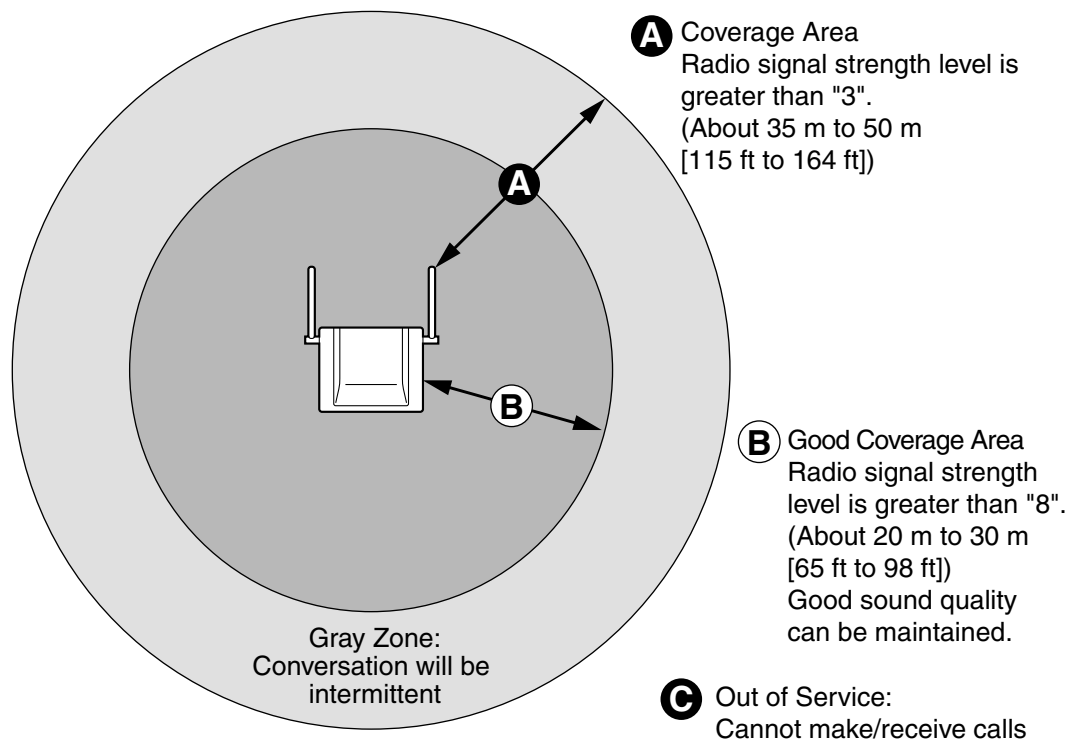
A Coverage Area
Radio signal strength level is greater than "3".
(About 35 m to 50 m [115 ft to 164 ft])

A

B

B Good Coverage Area
Radio signal strength level is greater than "8".
(About 20 m to 30 m [65 ft to 98 ft])
Good sound quality can be maintained.

Gray Zone:
Conversation will be intermittent

C Out of Service:
Cannot make/receive calls